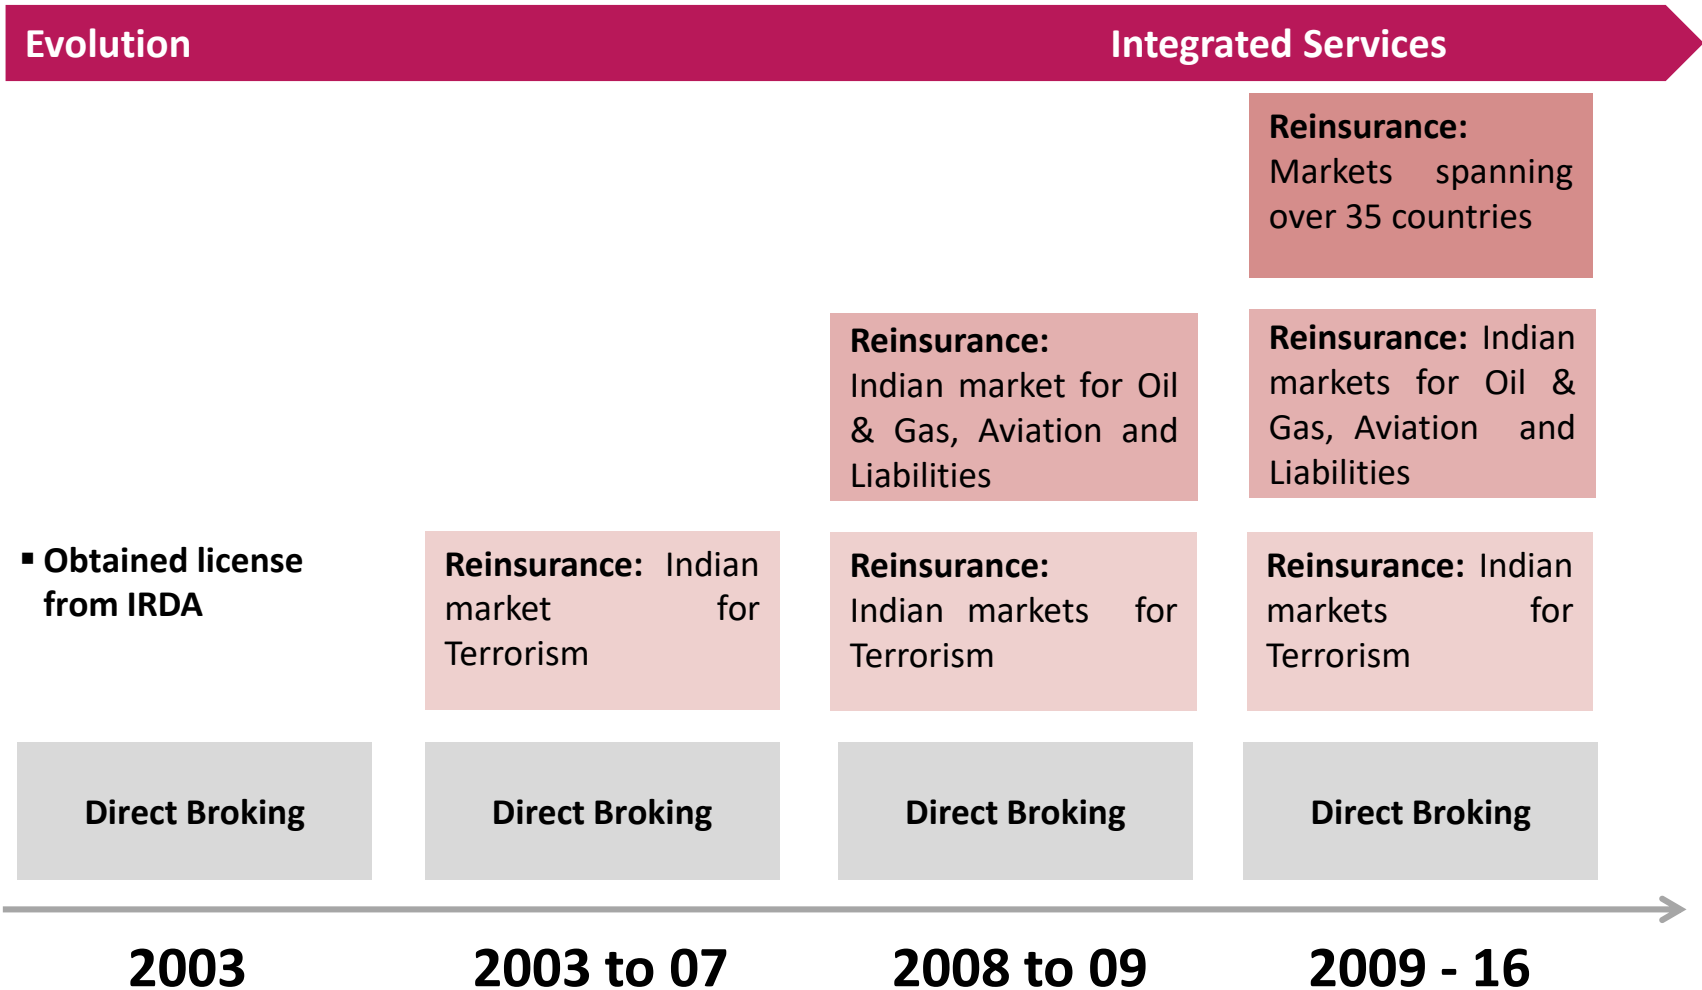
Evolution

Integrated Services

Reinsurance: Markets spanning over 35 countries

Reinsurance: Indian market for Oil & Gas, Aviation and Liabilities

Reinsurance: Indian markets for Oil & Gas, Aviation and Liabilities

▪ Obtained license from IRDA

Reinsurance: Indian market for Terrorism

Reinsurance: Indian markets for Terrorism

Reinsurance: Indian markets for Terrorism

Direct Broking

Direct Broking

Direct Broking

Direct Broking

2003

2003 to 07

2008 to 09

2009 - 16